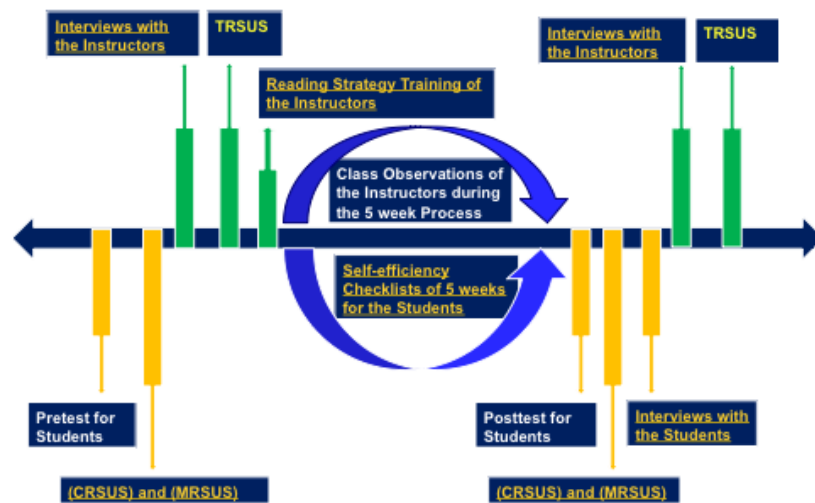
Interviews with the Instructors

TRSUS

Reading Strategy Training of the Instructors

Interviews with the Instructors

TRSUS

Class Observations of the Instructors during the 5 week Process

Self-efficiency Checklists of 5 weeks for the Students

Pretest for Students

(CRSUS) and (MRSUS)

Posttest for Students

Interviews with the Students

(CRSUS) and (MRSUS)